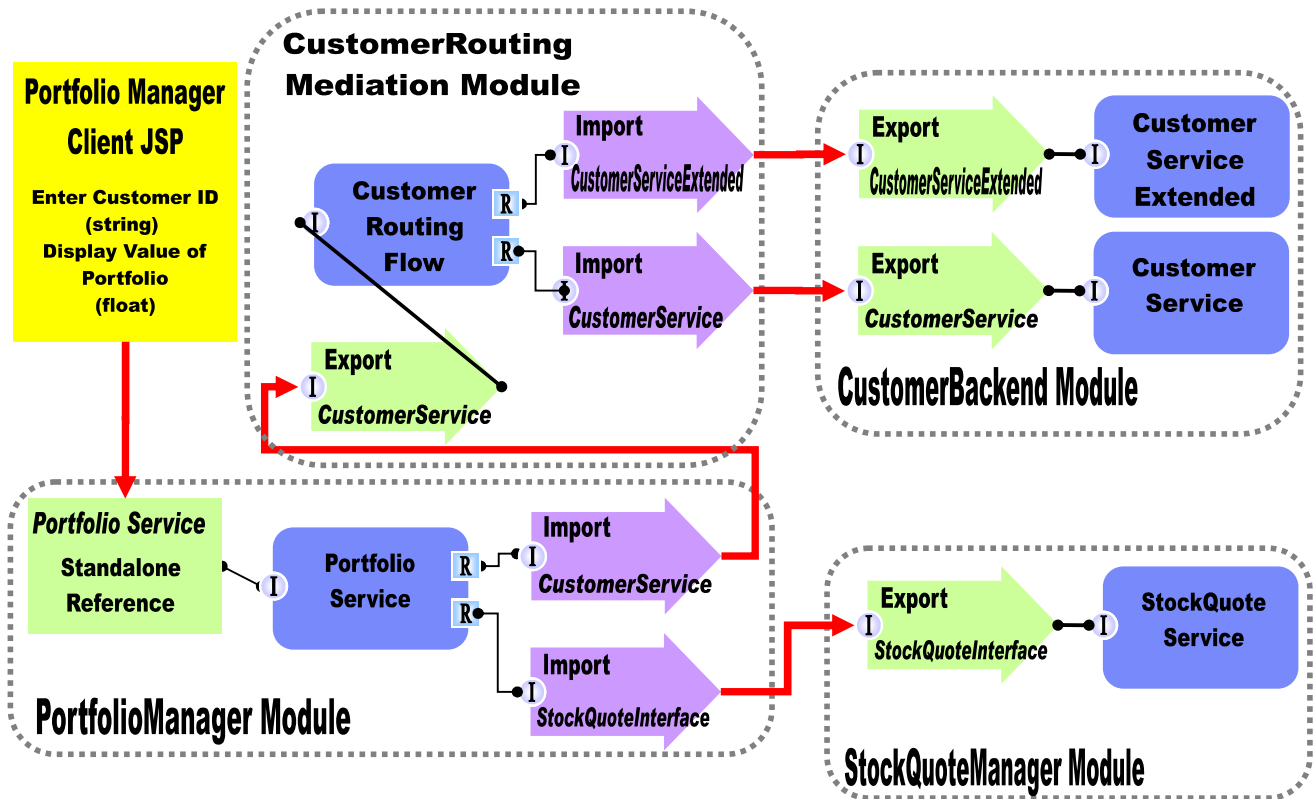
Portfolio Manager Client JSP

Enter Customer ID (string)
Display Value of Portfolio (float)

CustomerRouting Mediation Module

Customer Routing Flow

I

R

R

Import
I
CustomerServiceExtended

Import
I
CustomerService

Export
I
CustomerService

Export
I
CustomerServiceExtended

I
Customer Service Extended

Export
I
CustomerService

I
Customer Service

CustomerBackend Module

Portfolio Service
Standalone Reference

I
Portfolio Service

R

R

Import
I
CustomerService

Import
I
StockQuoteInterface

PortfolioManager Module

Export
I
StockQuoteInterface

I
StockQuote Service

StockQuoteManager Module